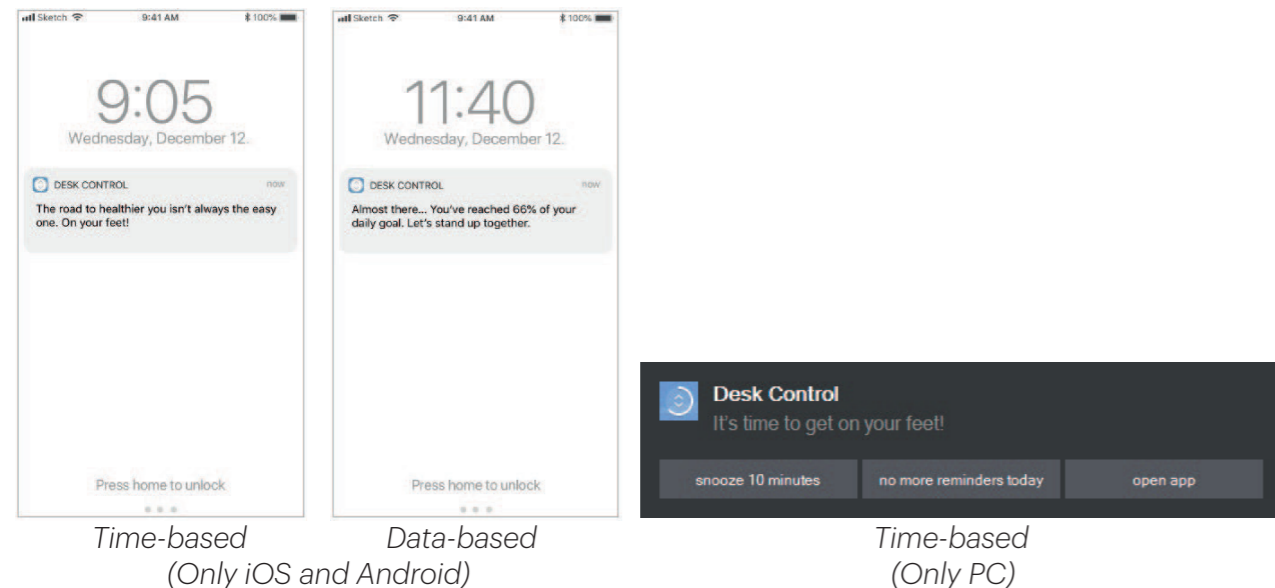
Sketch 9:41 AM 100%

9:05
Wednesday, December 12.

DESK CONTROL now
The road to healthier you isn't always the easy one. On your feet!

Press home to unlock

Sketch 9:41 AM 100%

11:40
Wednesday, December 12.

DESK CONTROL now
Almost there... You've reached 66% of your daily goal. Let's stand up together.

Press home to unlock

Desk Control
It's time to get on your feet!

snooze 10 minutes
no more reminders today
open app

Time-based
Data-based
(Only iOS and Android)

Time-based
(Only PC)